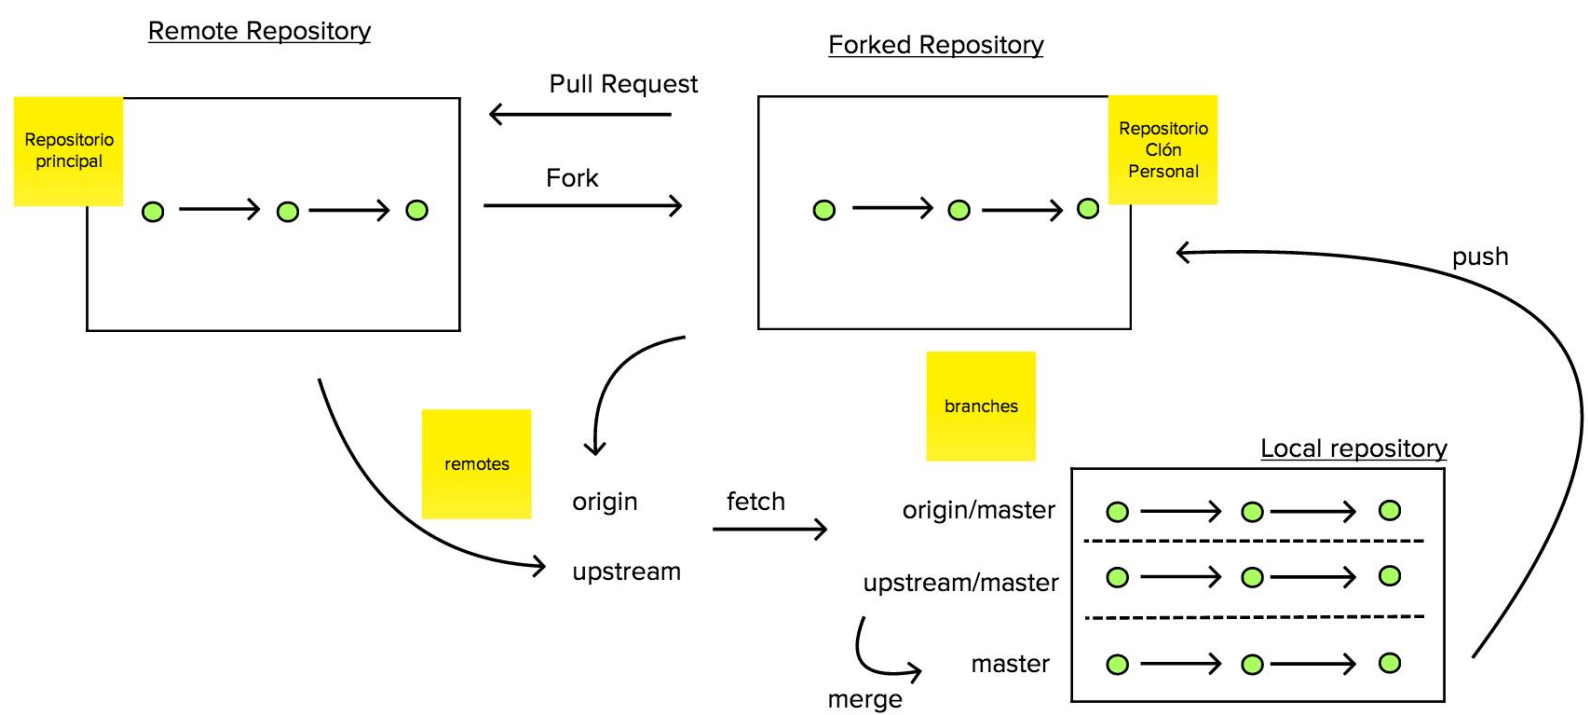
Remote Repository

Forked Repository

Pull Request

Repositorio principal

Fork

Repositorio Clón Personal

push

branches

remotes

Local repository

origin

fetch

origin/master

upstream

upstream/master

master

merge